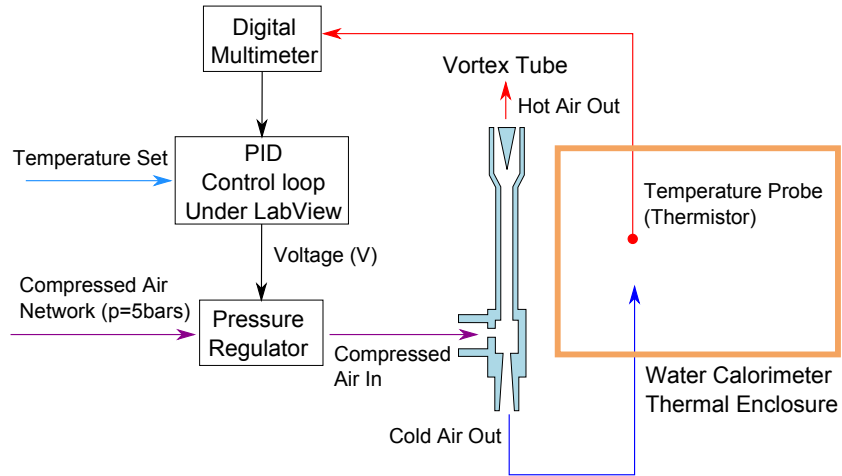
Digital Multimeter

Vortex Tube

Hot Air Out

Temperature Set

PID Control loop Under LabView

Temperature Probe (Thermistor)

Voltage (V)

Compressed Air Network (p=5bars)

Pressure Regulator

Compressed Air In

Water Calorimeter Thermal Enclosure

Cold Air Out